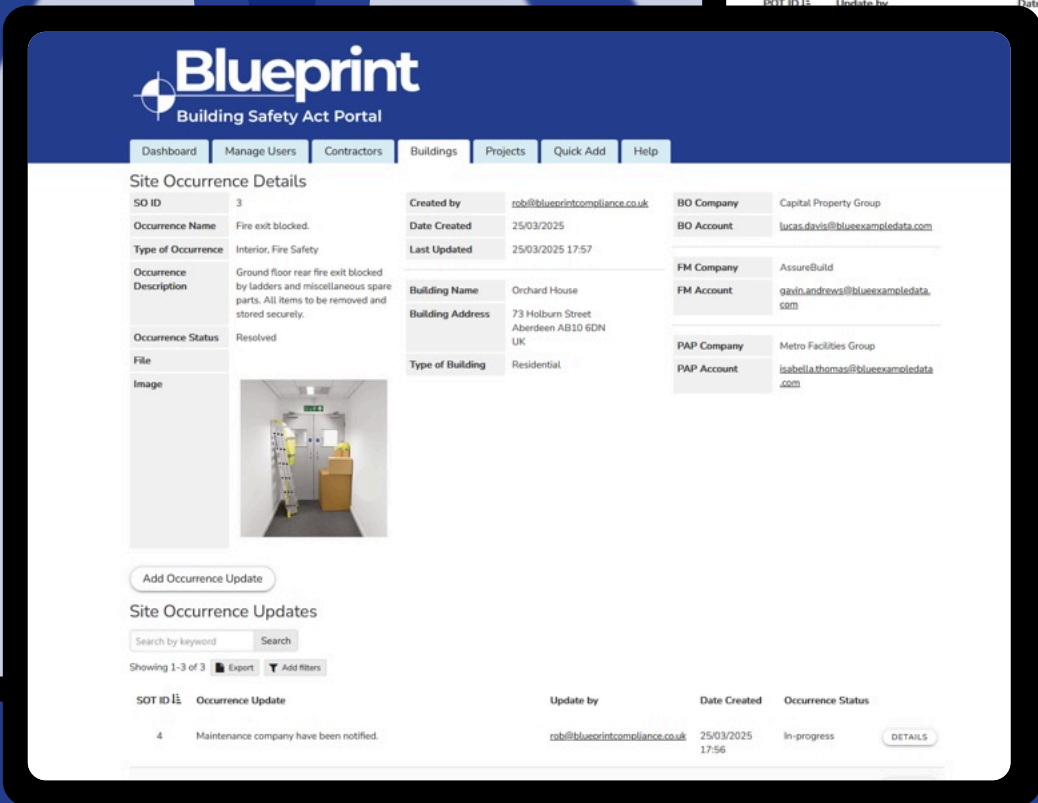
POT ID Update by Date

Blueprint
Building Safety Act Portal

Dashboard Manage Users Contractors Buildings Projects Quick Add Help

Site Occurrence Details

| | |
|---|---|
| SO ID | 3 |
| Occurrence Name | Fire exit blocked. |
| Type of Occurrence | Interior, Fire Safety |
| Occurrence Description | Ground floor rear fire exit blocked by ladders and miscellaneous spare parts. All items to be removed and stored securely. |
| Occurrence Status | Resolved |
| File | |
| Image | |

| | |
|---|---|
| Created by | rob@blueprintcompliance.co.uk |
| Date Created | 25/03/2025 |
| Last Updated | 25/03/2025 17:57 |
| Building Name | Orchard House |
| Building Address | 73 Holburn Street Aberdeen AB10 6DN UK |
| Type of Building | Residential |

| | |
|---|---|
| BO Company | Capital Property Group |
| BO Account | lucas.davis@blueexampledata.com |
| FM Company | AssureBuild |
| FM Account | gavin.andrews@blueexampledata.com |
| PAP Company | Metro Facilities Group |
| PAP Account | isabella.thomas@blueexampledata.com |

Add Occurrence Update

Site Occurrence Updates

Search by keyword Search

Showing 1-3 of 3 Export Add filters

| SOT ID | Occurrence Update | Update by | Date Created | Occurrence Status | |
|---|---|---|---|---|---|
| 4 | Maintenance company have been notified. | rob@blueprintcompliance.co.uk | 25/03/2025 17:56 | In-progress | DETAILS |